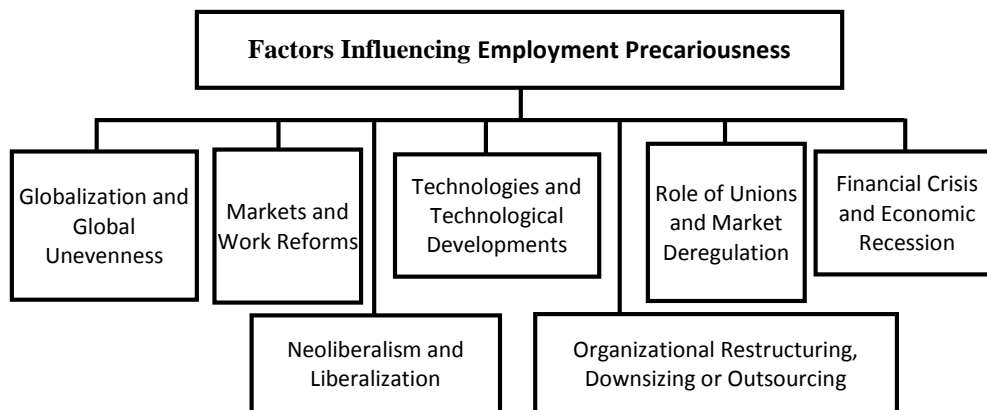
Factors Influencing Employment Precariousness

Globalization and Global Unevenness

Markets and Work Reforms

Technologies and Technological Developments

Role of Unions and Market Deregulation

Financial Crisis and Economic Recession

Neoliberalism and Liberalization

Organizational Restructuring, Downsizing or Outsourcing